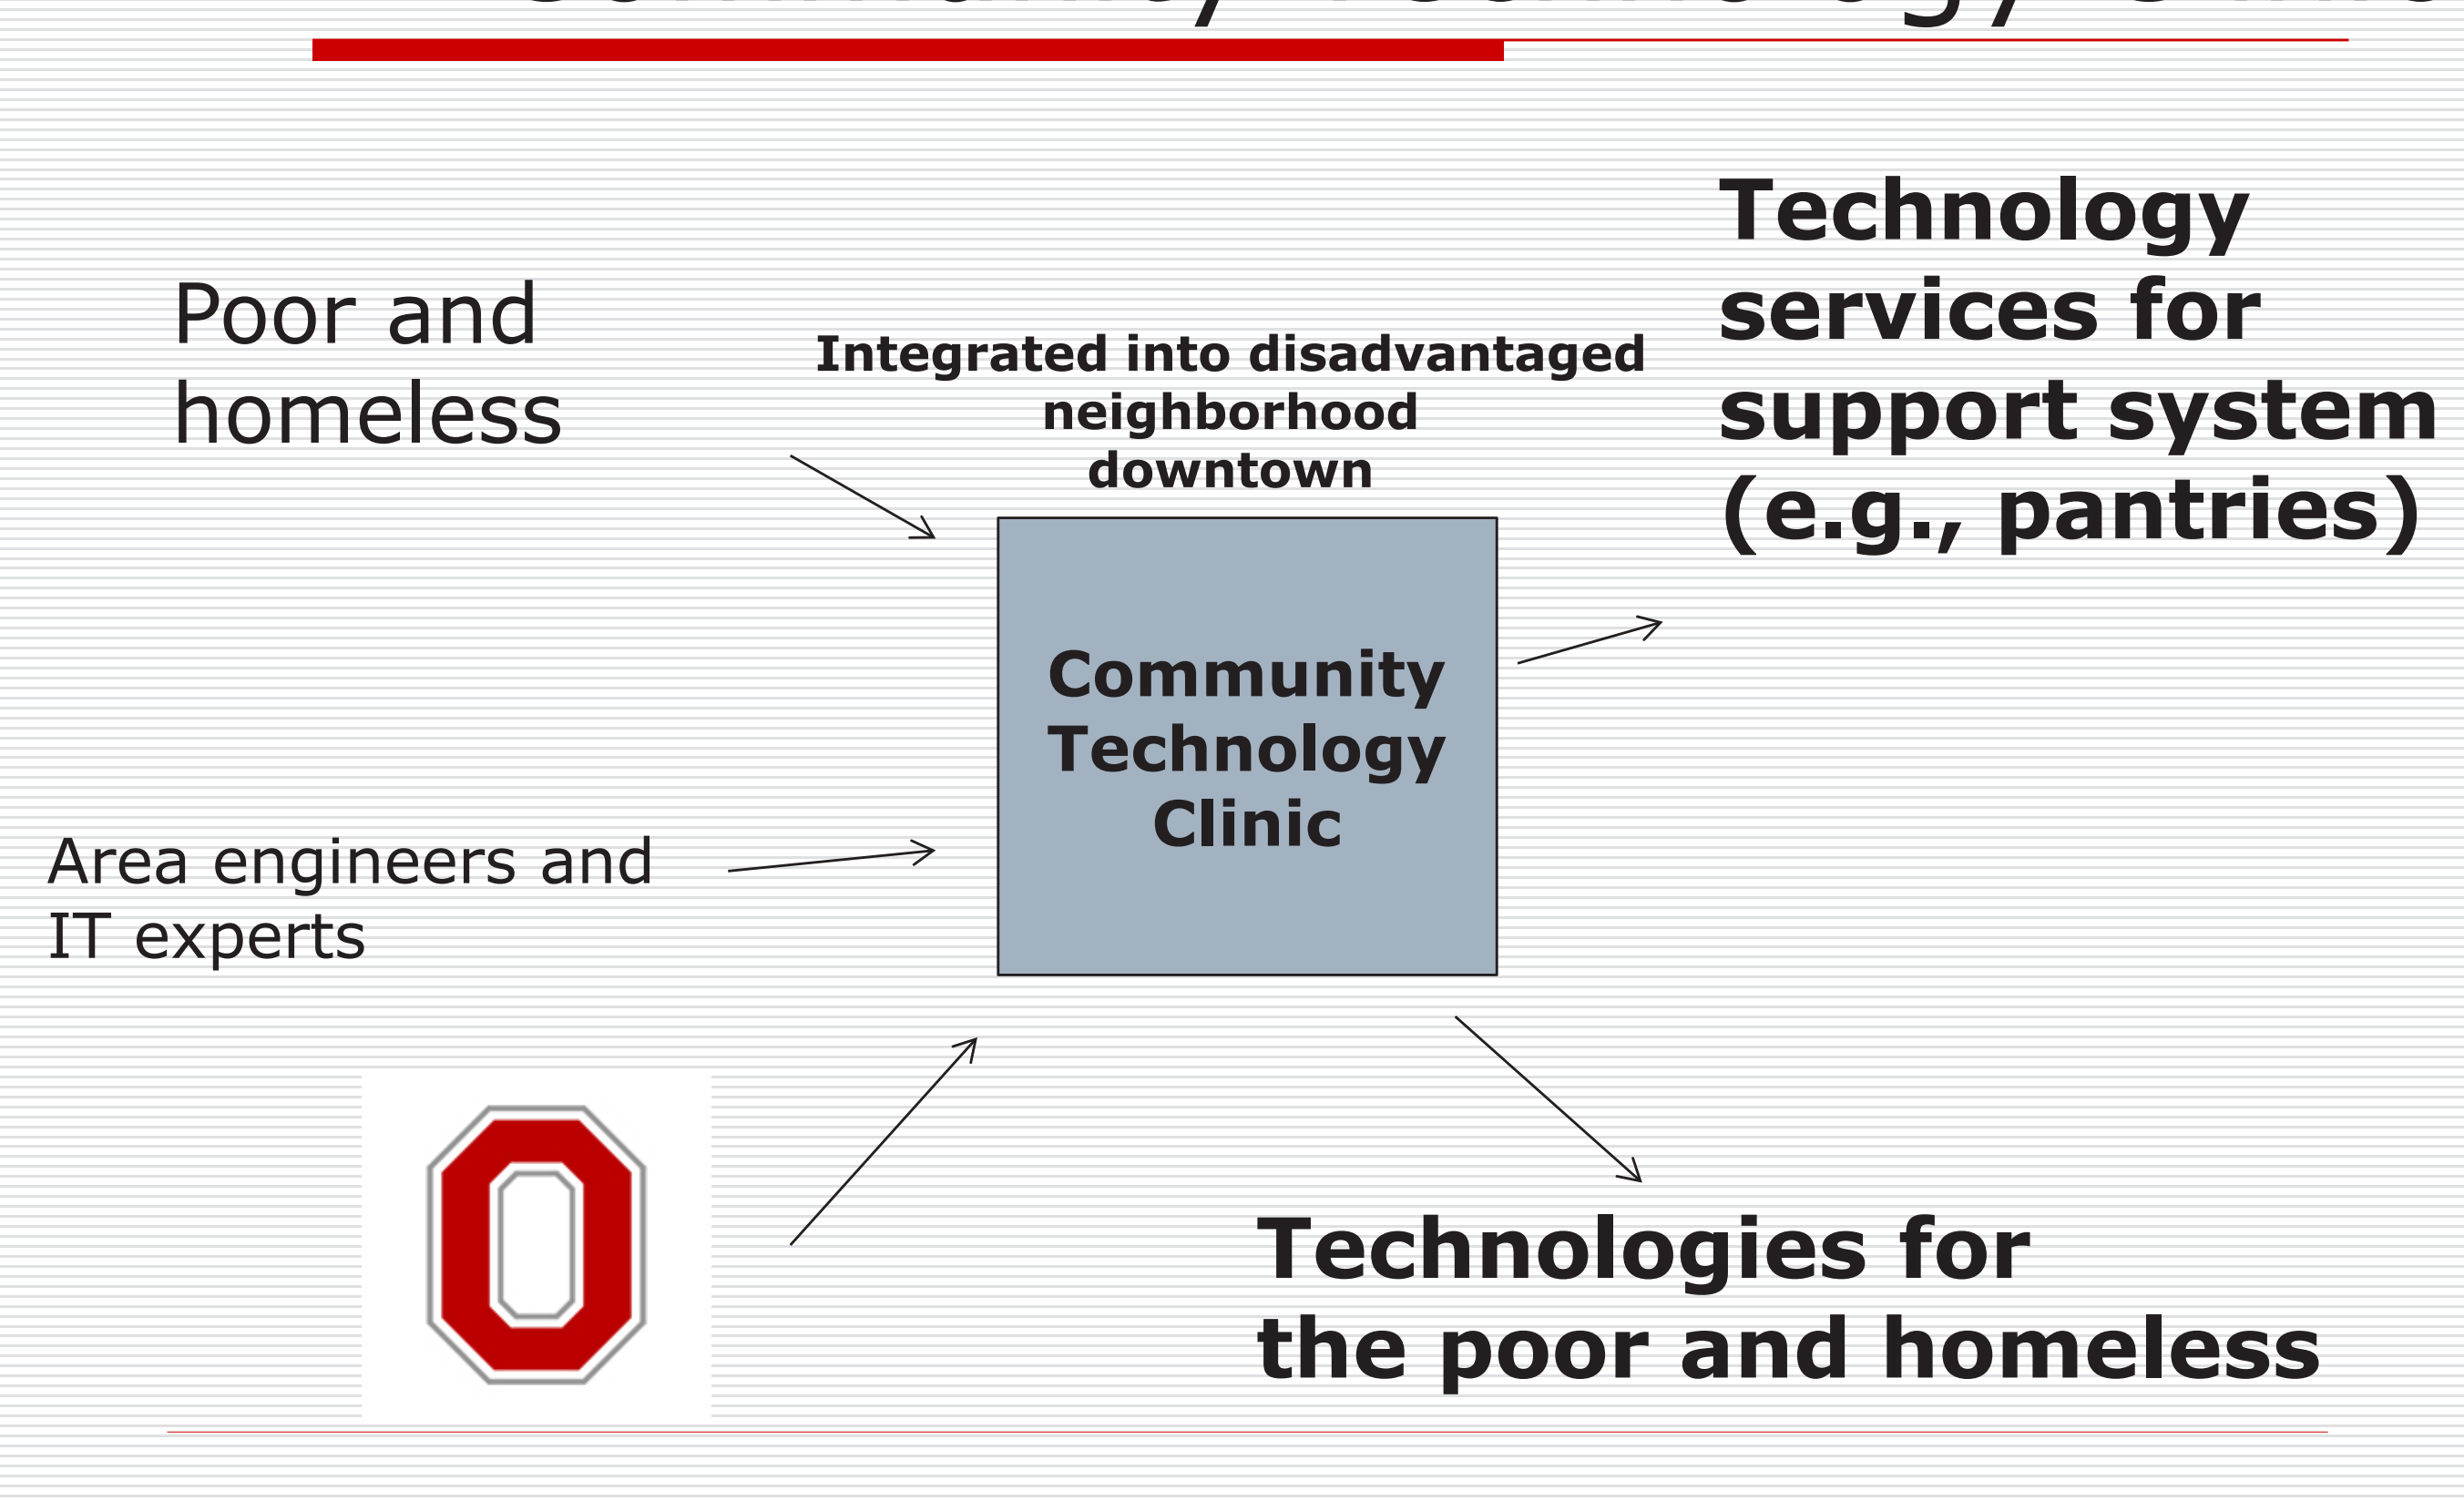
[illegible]

Poor and homeless

Integrated into disadvantaged neighborhood downtown

Technology services for support system (e.g., pantries)

Community Technology Clinic

Area engineers and IT experts

Technologies for the poor and homeless